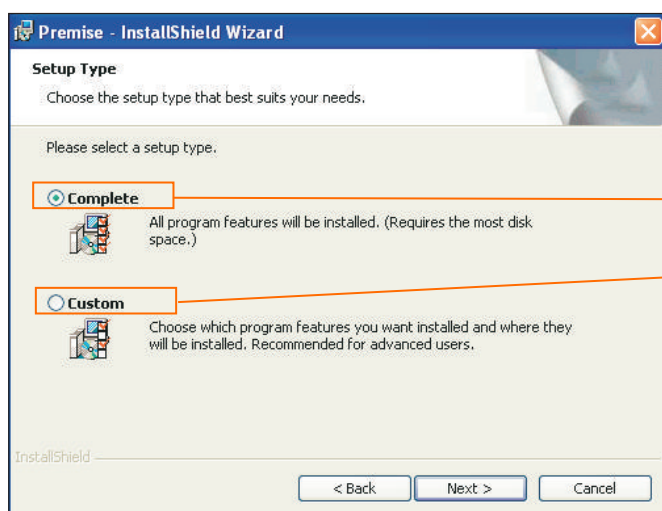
Premise - InstallShield Wizard

Setup Type

Choose the setup type that best suits your needs.

Please select a setup type.

Complete

All program features will be installed. (Requires the most disk space.)

Custom

Choose which program features you want installed and where they will be installed. Recommended for advanced users.

InstallShield

< Back

Next >

Cancel